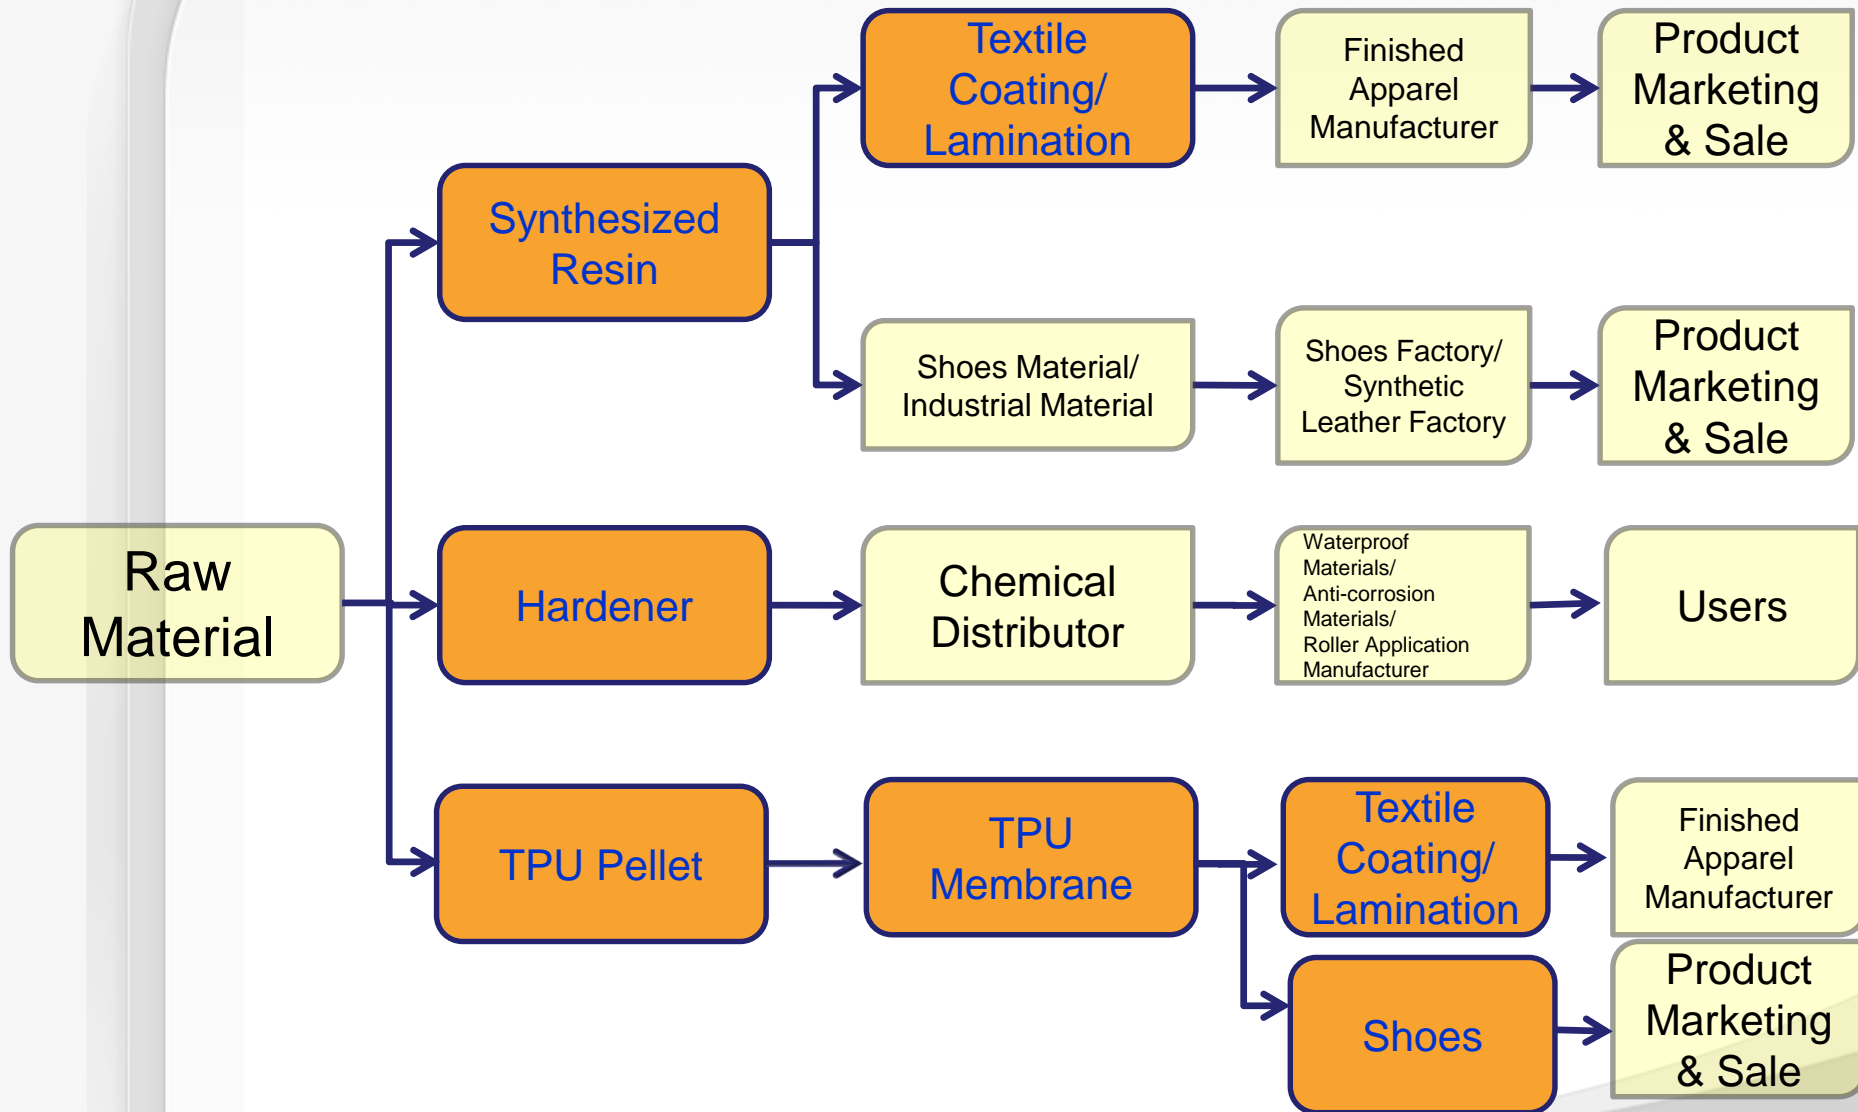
Raw Material

Synthesized Resin

Textile Coating/ Lamination

Finished Apparel Manufacturer

Product Marketing & Sale

Shoes Material/ Industrial Material

Shoes Factory/ Synthetic Leather Factory

Product Marketing & Sale

Hardener

Chemical Distributor

Waterproof Materials/ Anti-corrosion Materials/ Roller Application Manufacturer

Users

TPU Pellet

TPU Membrane

Textile Coating/ Lamination

Finished Apparel Manufacturer

Shoes

Product Marketing & Sale